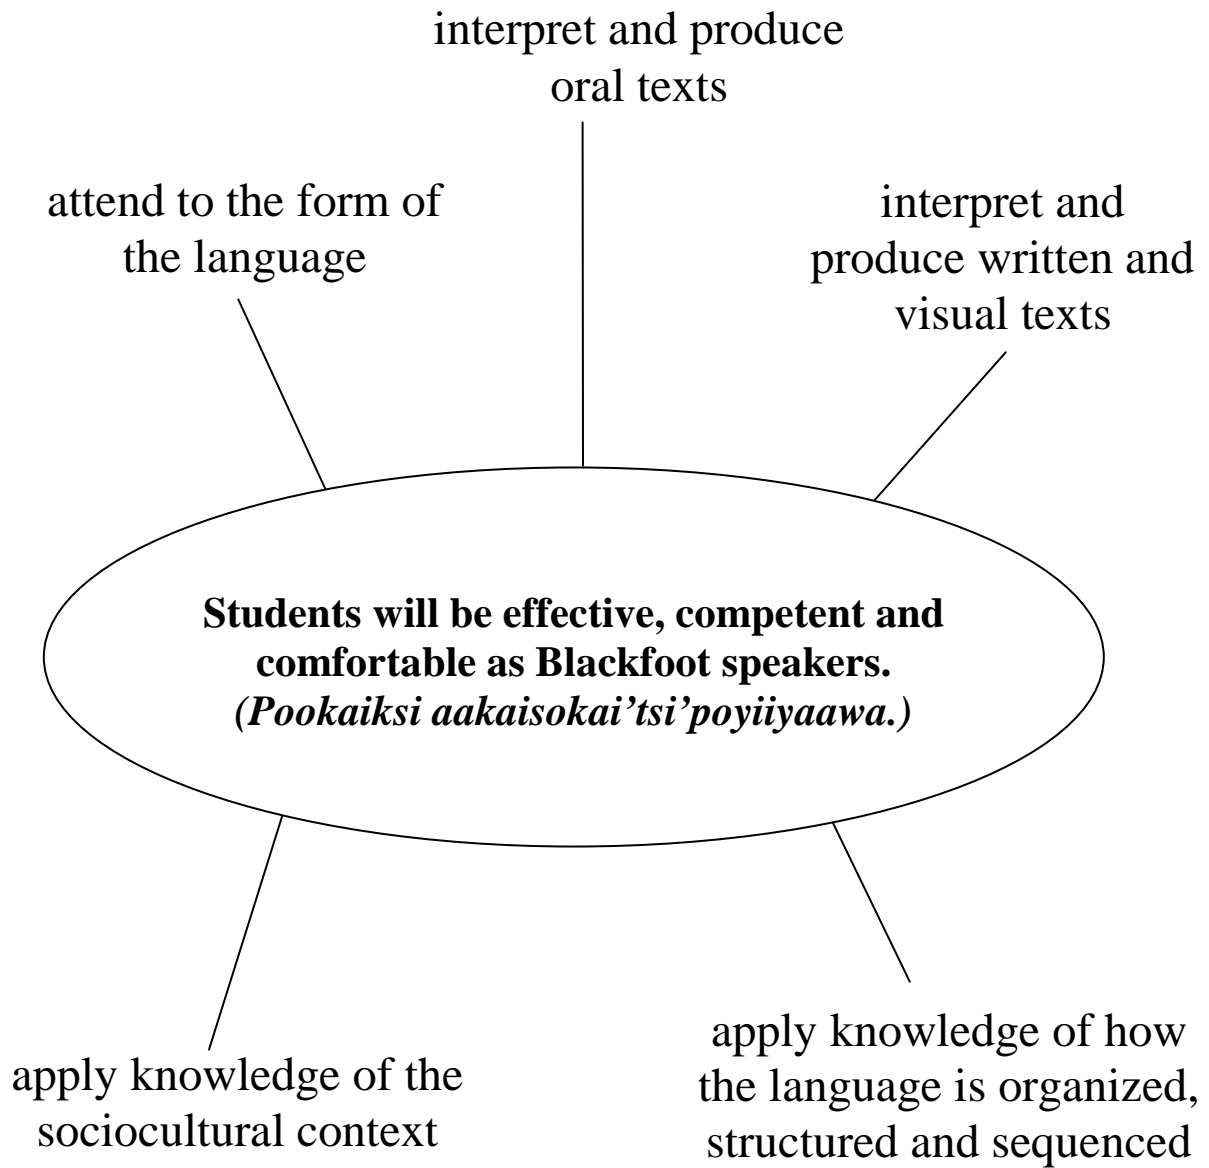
interpret and produce oral texts

attend to the form of the language

interpret and produce written and visual texts

**Students will be effective, competent and comfortable as Blackfoot speakers.**
***(Pookaiksi aakaisokai'tsi'poyiiyaawa.)***

apply knowledge of the sociocultural context

apply knowledge of how the language is organized, structured and sequenced